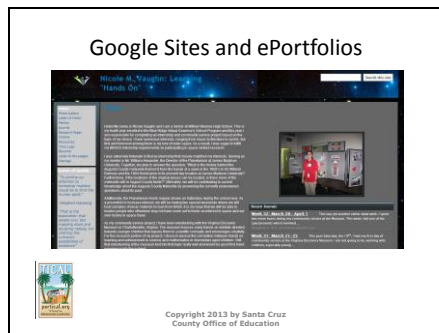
Google Sites and ePortfolios

Nicole H. Vaughn: Learning "Hands On"

Search this site

Home

Recent Journal

Week 12: March 26 - April 1

Week 11: March 21 - 25

Copyright 2013 by Santa Cruz County Office of Education

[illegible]